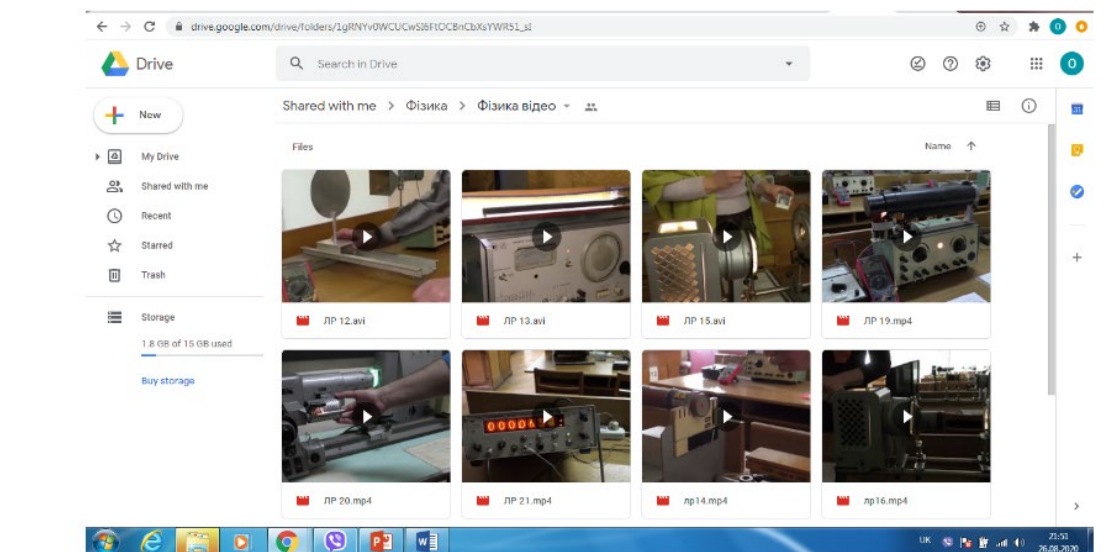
drive.google.com/drive/folders/1gRNYv0WCUCwSI6FtOCBnCbXsYWR51_sI

Drive

Search in Drive

New

My Drive

Shared with me

Recent

Starred

Trash

Storage

1.8 GB of 15 GB used

Buy storage

Shared with me > Фізика > Фізика відео

Files

Name

ЛР 12.avi

ЛР 13.avi

ЛР 15.avi

ЛР 19.mp4

ЛР 20.mp4

ЛР 21.mp4

лр14.mp4

лр16.mp4

UK

21:51
26.08.2020